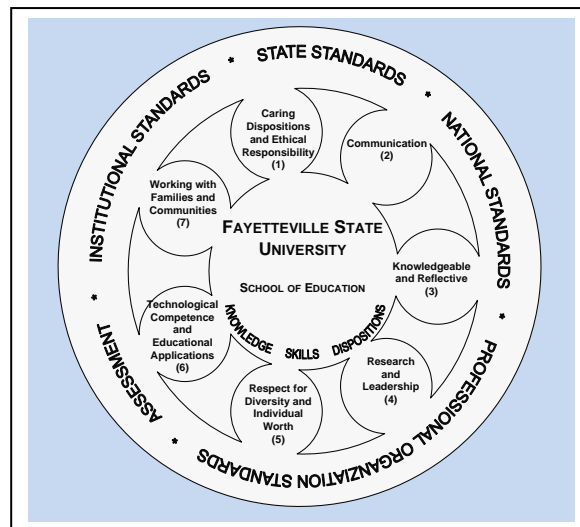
• STATE STANDARDS • NATIONAL STANDARDS • PROFESSIONAL ORGANIZATION STANDARDS • ASSESSMENT • INSTITUTIONAL STANDARDS

Caring Dispositions and Ethical Responsibility (1)

Communication (2)

Knowledgeable and Reflective (3)

Research and Leadership (4)

Respect for Diversity and Individual Worth (5)

Technological Competence and Educational Applications (6)

Working with Families and Communities (7)

FAYETTEVILLE STATE UNIVERSITY

SCHOOL OF EDUCATION

KNOWLEDGE SKILLS DISPOSITIONS